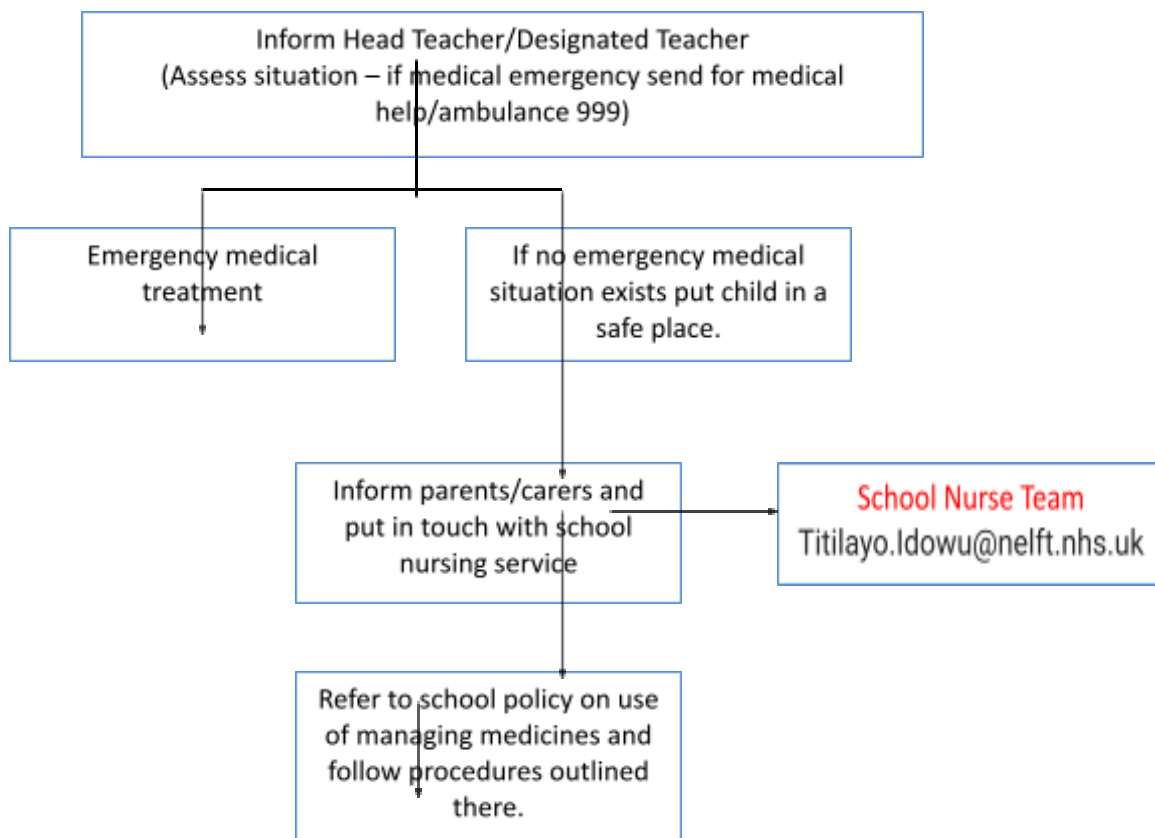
Inform Head Teacher/Designated Teacher
(Assess situation – if medical emergency send for medical help/ambulance 999)

Emergency medical treatment

If no emergency medical situation exists put child in a safe place.

Inform parents/carers and put in touch with school nursing service

School Nurse Team
Titilayo.Idowu@nelft.nhs.uk

Refer to school policy on use of managing medicines and follow procedures outlined there.